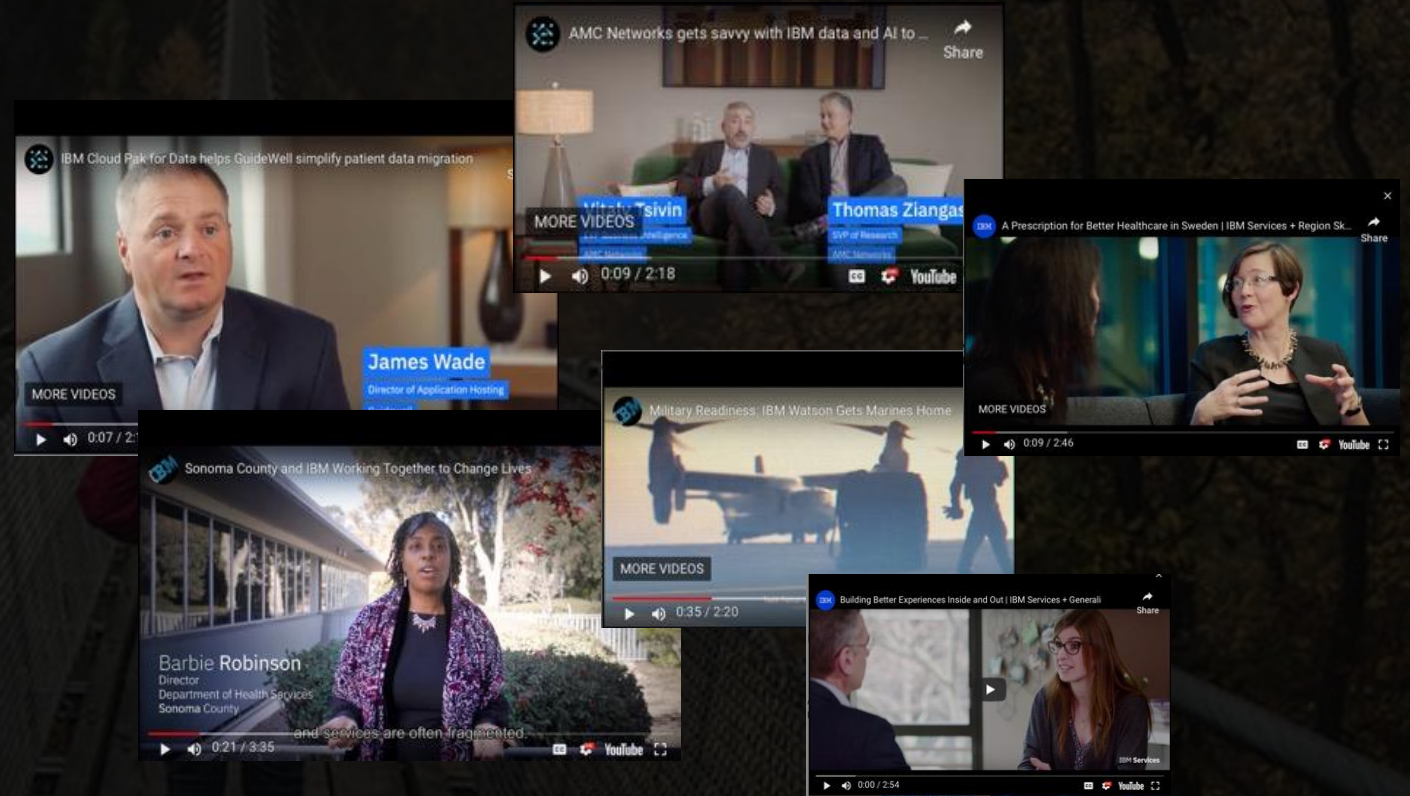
AMC Networks gets savvy with IBM data and AI to ...

Share

MORE VIDEOS

Vitaly Tsivin

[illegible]

AMC Networks

Thomas Ziangas

SVP of Research

AMC Networks

0:09 / 2:18

YouTube

IBM Cloud Pak for Data helps GuideWell simplify patient data migration

James Wade

Director of Application Hosting

GuideWell

MORE VIDEOS

0:07 / 2:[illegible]

A Prescription for Better Healthcare in Sweden | IBM Services + Region Sk...

Share

MORE VIDEOS

0:09 / 2:46

YouTube

Sonoma County and IBM Working Together to Change Lives

Barbie Robinson

Director

Department of Health Services

Sonoma County

and services are often fragmented.

0:21 / 3:35

YouTube

Military Readiness: IBM Watson Gets Marines Home

MORE VIDEOS

0:35 / 2:20

Building Better Experiences Inside and Out | IBM Services + Generali

Share

IBM Services

0:00 / 2:54

YouTube